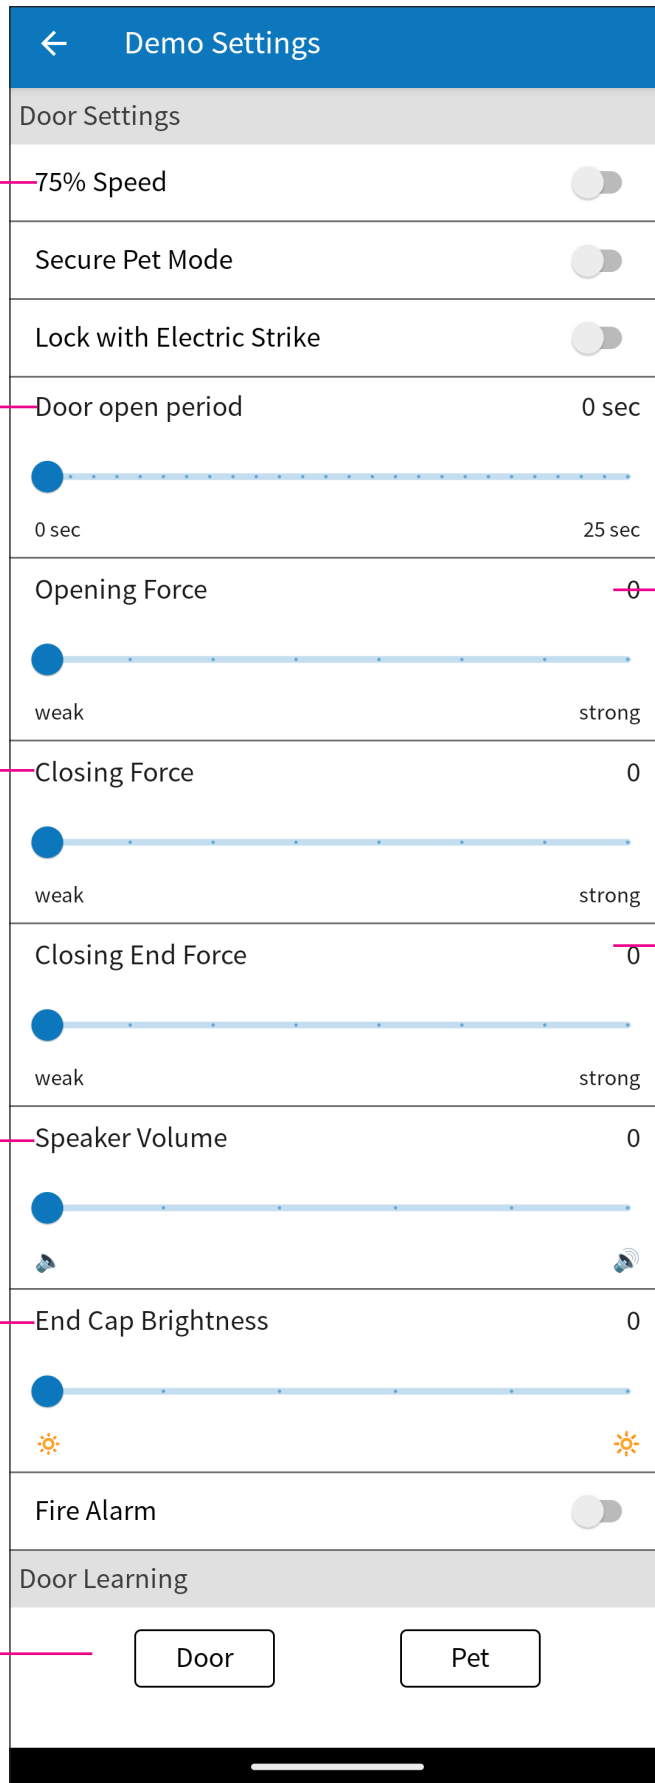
Demo Settings

Door Settings

75% Speed

Secure Pet Mode

Lock with Electric Strike

Door open period 0 sec

0 sec 25 sec

Opening Force 0

weak strong

Closing Force 0

weak strong

Closing End Force 0

weak strong

Speaker Volume 0

End Cap Brightness 0

Fire Alarm

Door Learning

Door

Pet